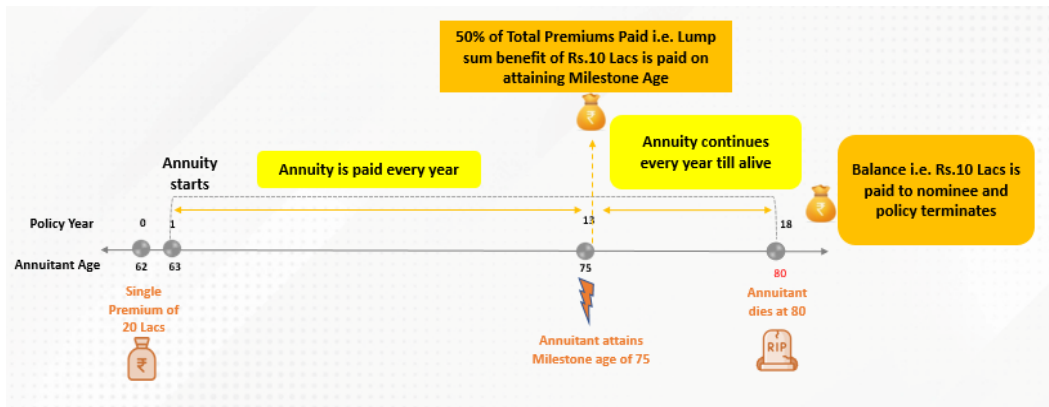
50% of Total Premiums Paid i.e. Lump sum benefit of Rs.10 Lacs is paid on attaining Milestone Age

Annuity starts

Annuity is paid every year

Annuity continues every year till alive

Balance i.e. Rs.10 Lacs is paid to nominee and policy terminates

Policy Year 0 1 13 18

Annuitant Age 62 63 75 80

Single Premium of 20 Lacs

₹

Annuitant attains Milestone age of 75

Annuitant dies at 80

RIP